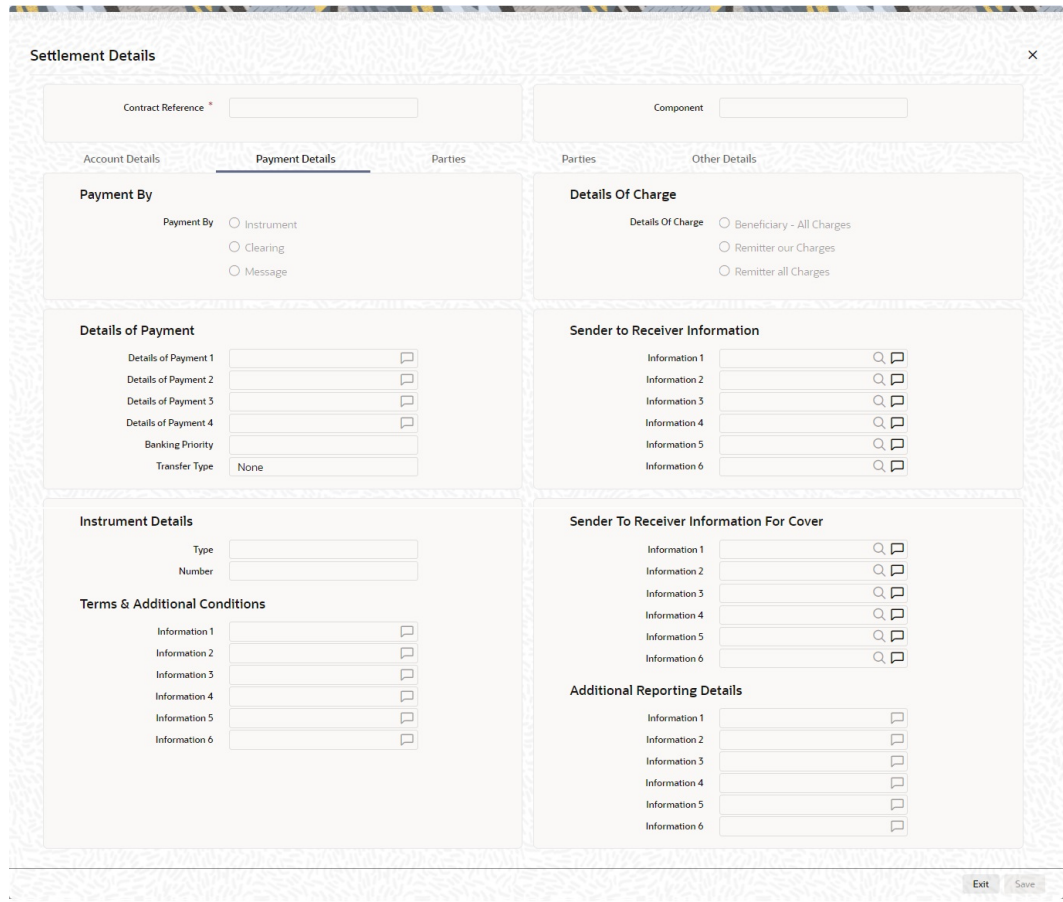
Settlement Details

×

Contract Reference *

Component

Account Details | Payment Details | Parties | Parties | Other Details

Payment By

Payment By
Instrument
Clearing
Message

Details Of Charge

Details Of Charge
Beneficiary - All Charges
Remitter our Charges
Remitter all Charges

Details of Payment

Details of Payment 1
Details of Payment 2
Details of Payment 3
Details of Payment 4
Banking Priority
Transfer Type None

Sender to Receiver Information

Information 1
Information 2
Information 3
Information 4
Information 5
Information 6

Instrument Details

Type
Number

Terms & Additional Conditions

Information 1
Information 2
Information 3
Information 4
Information 5
Information 6

Sender To Receiver Information For Cover

Information 1
Information 2
Information 3
Information 4
Information 5
Information 6

Additional Reporting Details

Information 1
Information 2
Information 3
Information 4
Information 5
Information 6

Exit Save